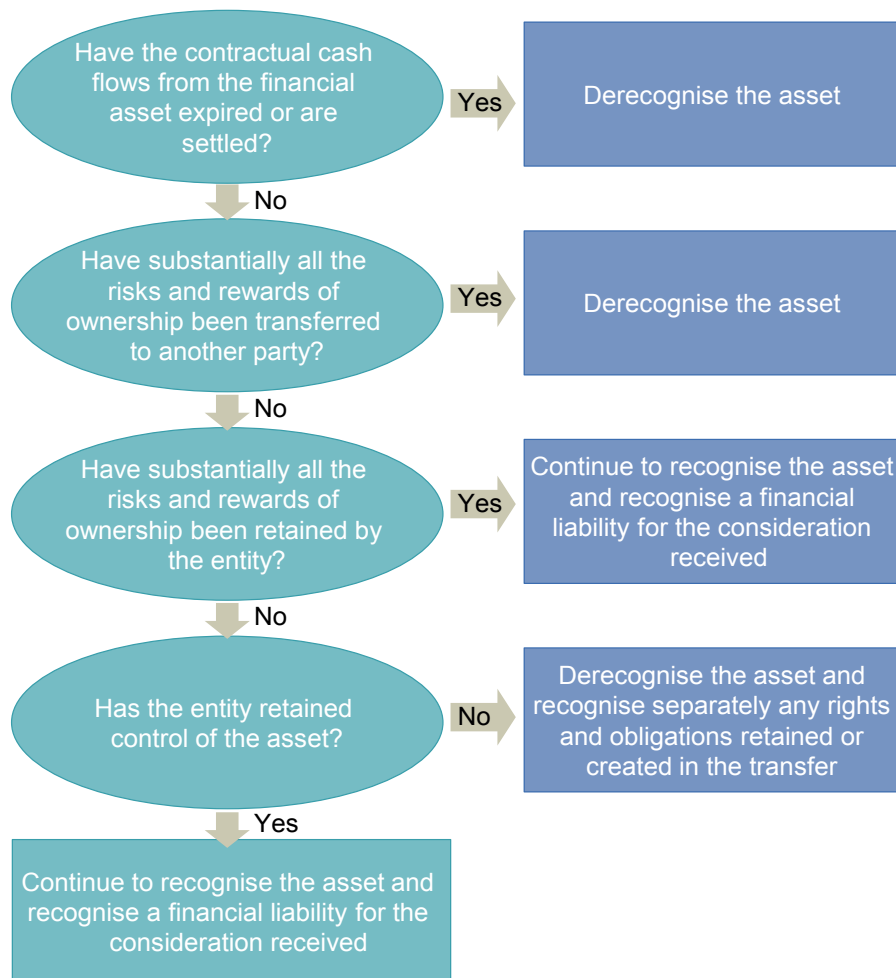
Have the contractual cash flows from the financial asset expired or are settled?

Yes

Derecognise the asset

No

Have substantially all the risks and rewards of ownership been transferred to another party?

Yes

Derecognise the asset

No

Have substantially all the risks and rewards of ownership been retained by the entity?

Yes

Continue to recognise the asset and recognise a financial liability for the consideration received

No

Has the entity retained control of the asset?

No

Derecognise the asset and recognise separately any rights and obligations retained or created in the transfer

Yes

Continue to recognise the asset and recognise a financial liability for the consideration received